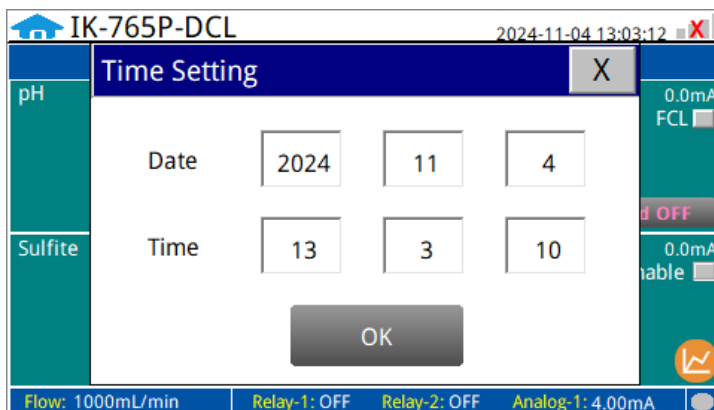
IK-765P-DCL

2024-11-04 13:03:12

X

pH

0.0mA

FCL

d OFF

Sulfite

0.0mA

nable

Time Setting

X

Date

2024

11

4

Time

13

3

10

OK

Flow: 1000mL/min

Relay-1: OFF

Relay-2: OFF

Analog-1: 4.00mA